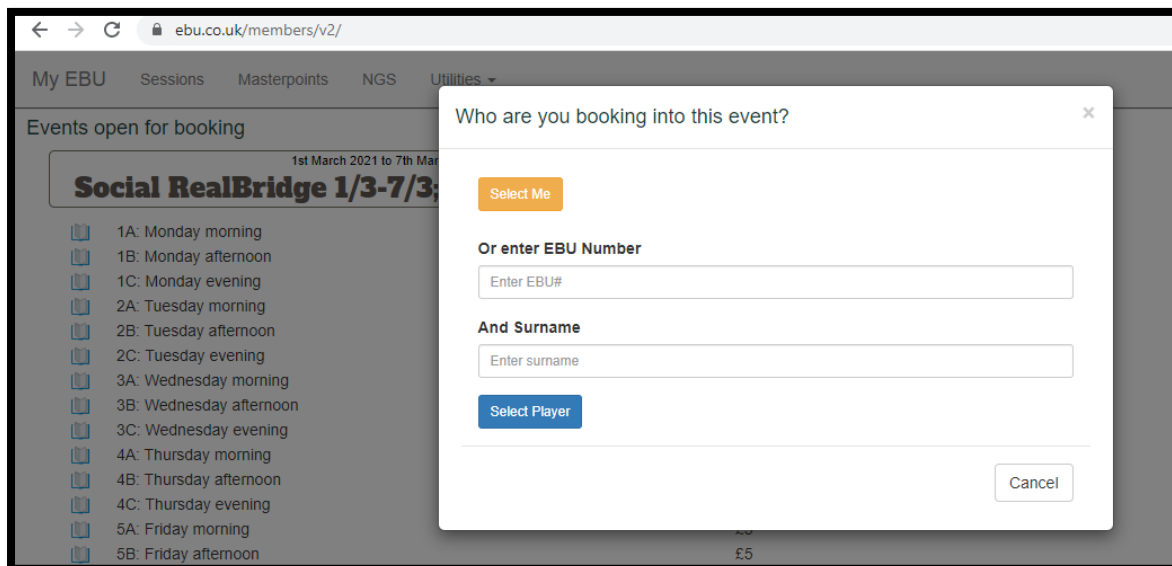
ebu.co.uk/members/v2/

My EBU Sessions Masterpoints NGS Utilities

Events open for booking

1st March 2021 to 7th Mar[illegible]

Social RealBridge 1/3-7/3;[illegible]

1A: Monday morning
1B: Monday afternoon
1C: Monday evening
2A: Tuesday morning
2B: Tuesday afternoon
2C: Tuesday evening
3A: Wednesday morning
3B: Wednesday afternoon
3C: Wednesday evening
4A: Thursday morning
4B: Thursday afternoon
4C: Thursday evening
5A: Friday morning £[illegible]
5B: Friday afternoon £5

Who are you booking into this event?

×

Select Me

Or enter EBU Number

Enter EBU#

And Surname

Enter surname

Select Player

Cancel